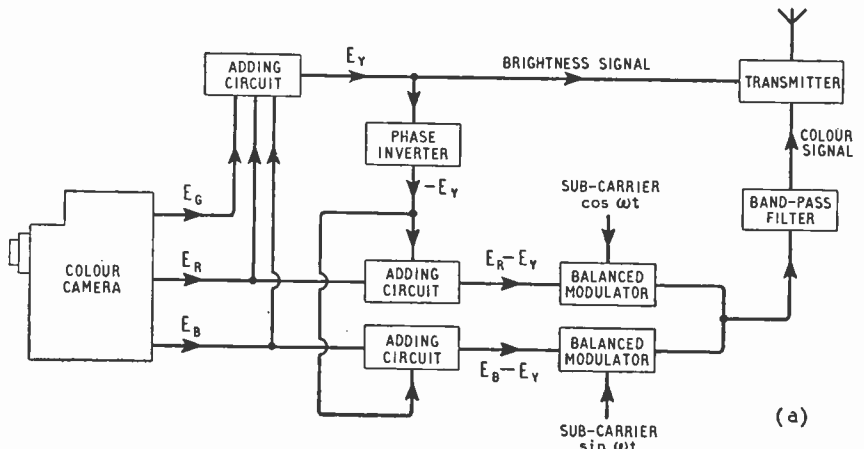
ADDING CIRCUIT

$E_Y$

BRIGHTNESS SIGNAL

TRANSMITTER

PHASE INVERTER

$-E_Y$

COLOUR SIGNAL

SUB-CARRIER $\cos \omega t$

BAND-PASS FILTER

$E_G$

COLOUR CAMERA

$E_R$

ADDING CIRCUIT

$E_R - E_Y$

BALANCED MODULATOR

$E_B$

ADDING CIRCUIT

$E_B - E_Y$

BALANCED MODULATOR

SUB-CARRIER $\sin \omega t$

(a)